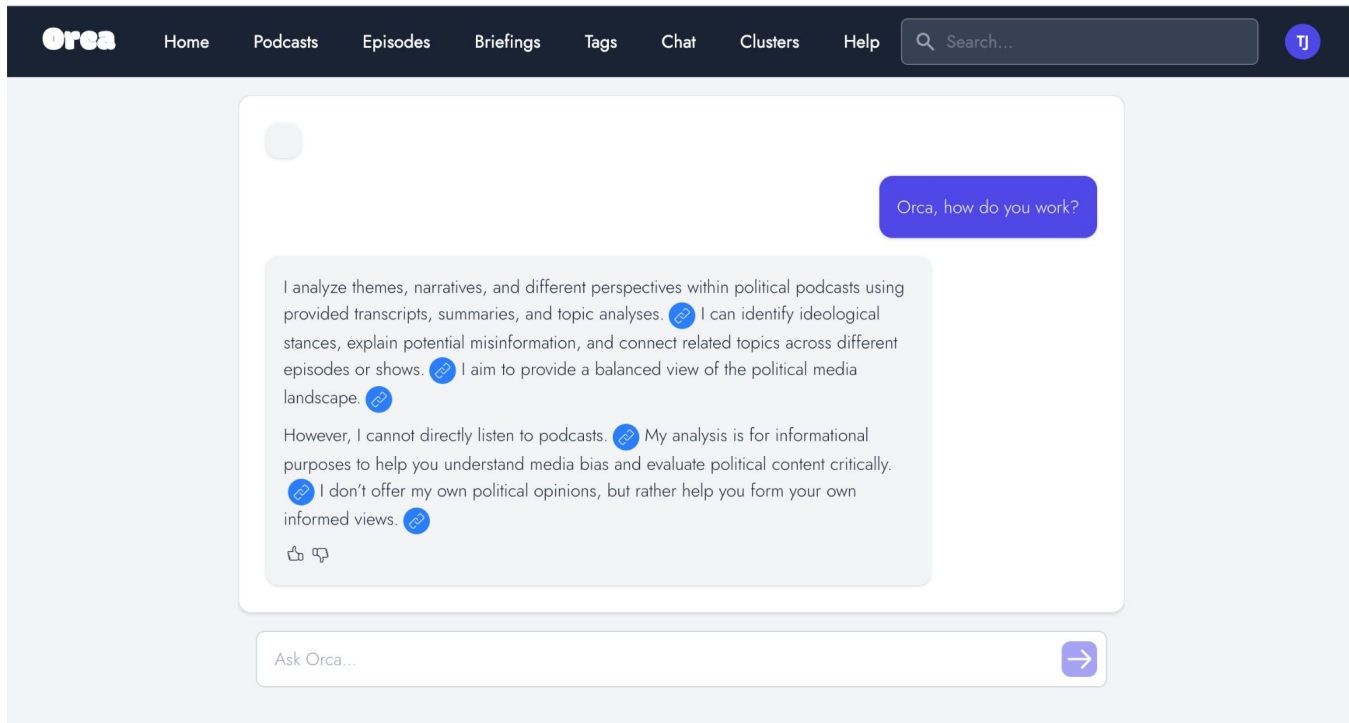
Orca Home Podcasts Episodes Briefings Tags Chat Clusters Help Search... TJ

Orca, how do you work?

I analyze themes, narratives, and different perspectives within political podcasts using provided transcripts, summaries, and topic analyses. I can identify ideological stances, explain potential misinformation, and connect related topics across different episodes or shows. I aim to provide a balanced view of the political media landscape.

However, I cannot directly listen to podcasts. My analysis is for informational purposes to help you understand media bias and evaluate political content critically. I don't offer my own political opinions, but rather help you form your own informed views.

Ask Orca...